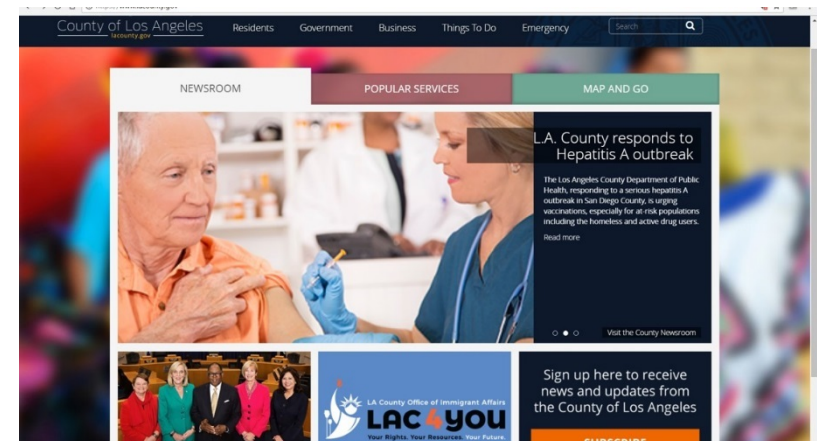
County of Los Angeles
lacounty.gov

Residents Government Business Things To Do Emergency

Search

NEWSROOM

POPULAR SERVICES

MAP AND GO

L.A. County responds to Hepatitis A outbreak

The Los Angeles County Department of Public Health, responding to a serious hepatitis A outbreak in San Diego County, is urging vaccinations, especially for at-risk populations including the homeless and active drug users.

Read more

Visit the County Newsroom

LA County Office of Immigrant Affairs
LAC4YOU
Your Rights. Your Resources. Your Future.

Sign up here to receive news and updates from the County of Los Angeles

SUBSCRIBE